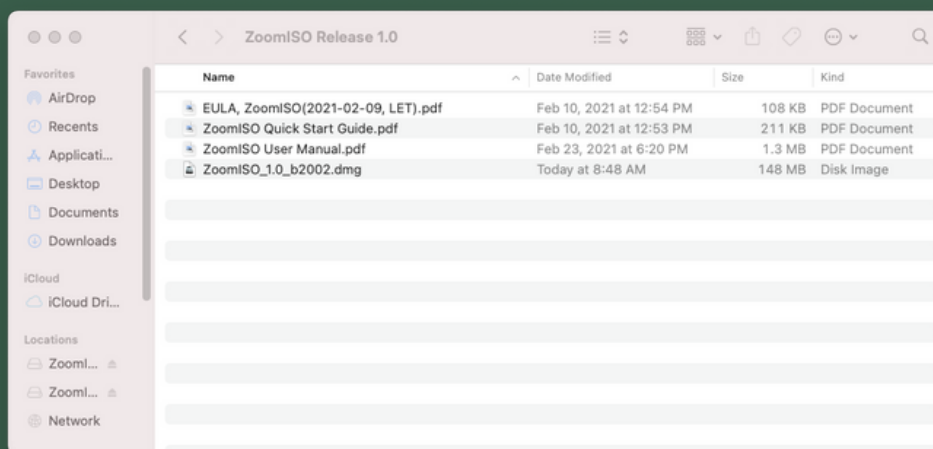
ZoomISO Release 1.0

Favorites
AirDrop
Recents
Applicati...
Desktop
Documents
Downloads

iCloud
iCloud Dri...

Locations
Zooml...
Zooml...
Network

| Name | Date Modified | Size | Kind |
|---|---|---|---|
| EULA, ZoomISO(2021-02-09, LET).pdf | Feb 10, 2021 at 12:54 PM | 108 KB | PDF Document |
| ZoomISO Quick Start Guide.pdf | Feb 10, 2021 at 12:53 PM | 211 KB | PDF Document |
| ZoomISO User Manual.pdf | Feb 23, 2021 at 6:20 PM | 1.3 MB | PDF Document |
| ZoomISO_1.0_b2002.dmg | Today at 8:48 AM | 148 MB | Disk Image |